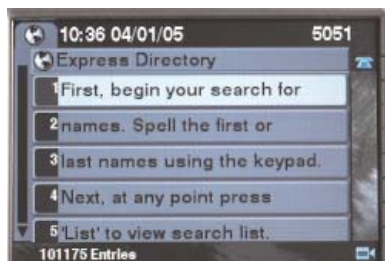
10:36 04/01/05 5051

Express Directory

1 First, begin your search for

2 names. Spell the first or

3 last names using the keypad.

4 Next, at any point press

5 'List' to view search list.

101175 Entries